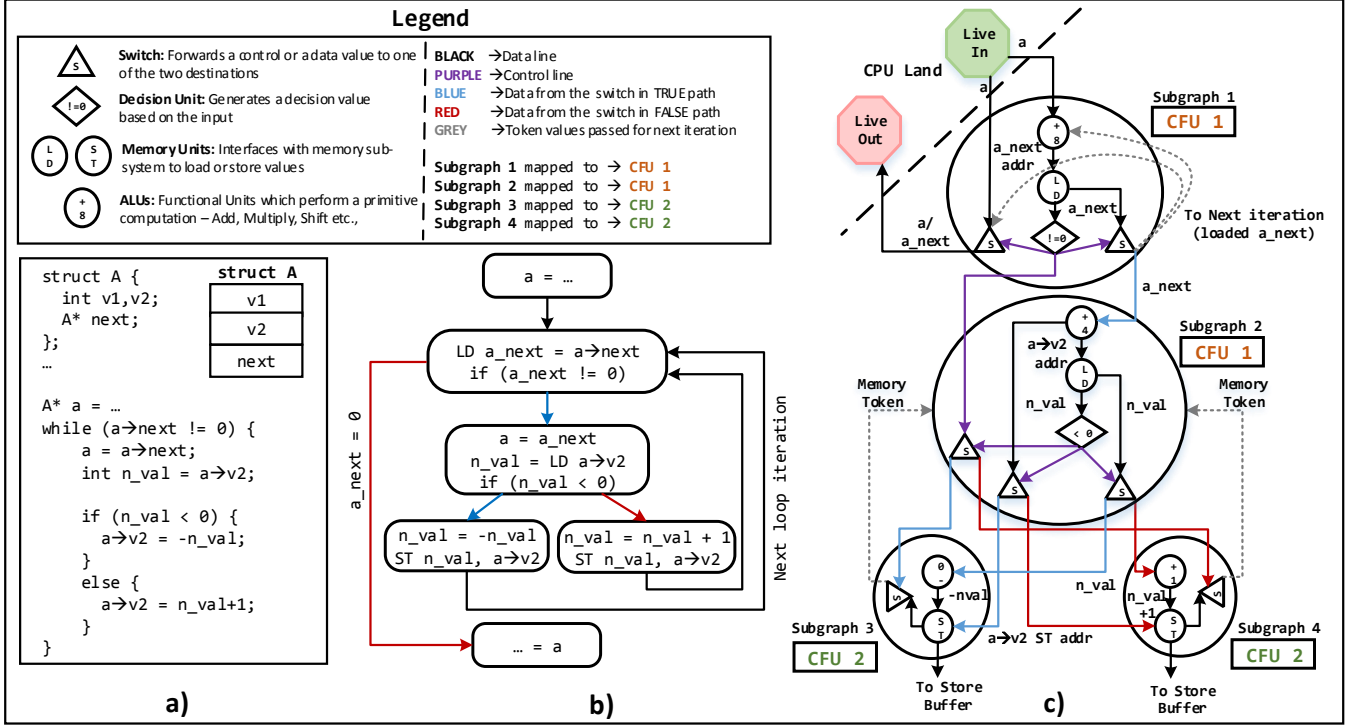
Legend

S **Switch:** Forwards a control or a data value to one of the two destinations

!=0 **Decision Unit:** Generates a decision value based on the input

LD ST **Memory Units:** Interfaces with memory subsystem to load or store values

+ 8 **ALUs:** Functional Units which perform a primitive computation – Add, Multiply, Shift etc.,

BLACK →Data line
PURPLE →Control line
BLUE →Data from the switch in TRUE path
RED →Data from the switch in FALSE path
GREY →Token values passed for next iteration

Subgraph 1 mapped to → CFU 1
Subgraph 2 mapped to → CFU 1
Subgraph 3 mapped to → CFU 2
Subgraph 4 mapped to → CFU 2

struct A {
  int v1,v2;
  A* next;
};
…

A* a = …
while (a→next != 0) {
    a = a→next;
    int n_val = a→v2;

    if (n_val < 0) {
      a→v2 = -n_val;
    }
    else {
      a→v2 = n_val+1;
    }
}

struct A
| v1 |
|---|
| v2 |
| next |

a)

a = …

LD a_next = a→next
if (a_next != 0)

a = a_next
n_val = LD a→v2
if (n_val < 0)

n_val = -n_val
ST n_val, a→v2

n_val = n_val + 1
ST n_val, a→v2

… = a

a_next = 0

Next loop iteration

b)

Live In
a
CPU Land
a
Live Out
Subgraph 1
CFU 1
+ 8
a_next addr
L D
a_next
!=0
a/ a_next
S
S
To Next iteration (loaded a_next)
a_next
+ 4
Subgraph 2
CFU 1
a→v2 addr
L D
Memory Token
Memory Token
n_val
n_val
< 0
S
S
S
0 -
-nval
S
S T
a→v2 ST addr
n_val
+ 1
n_val +1
S
S T
Subgraph 3
CFU 2
Subgraph 4
CFU 2
To Store Buffer
To Store Buffer

c)